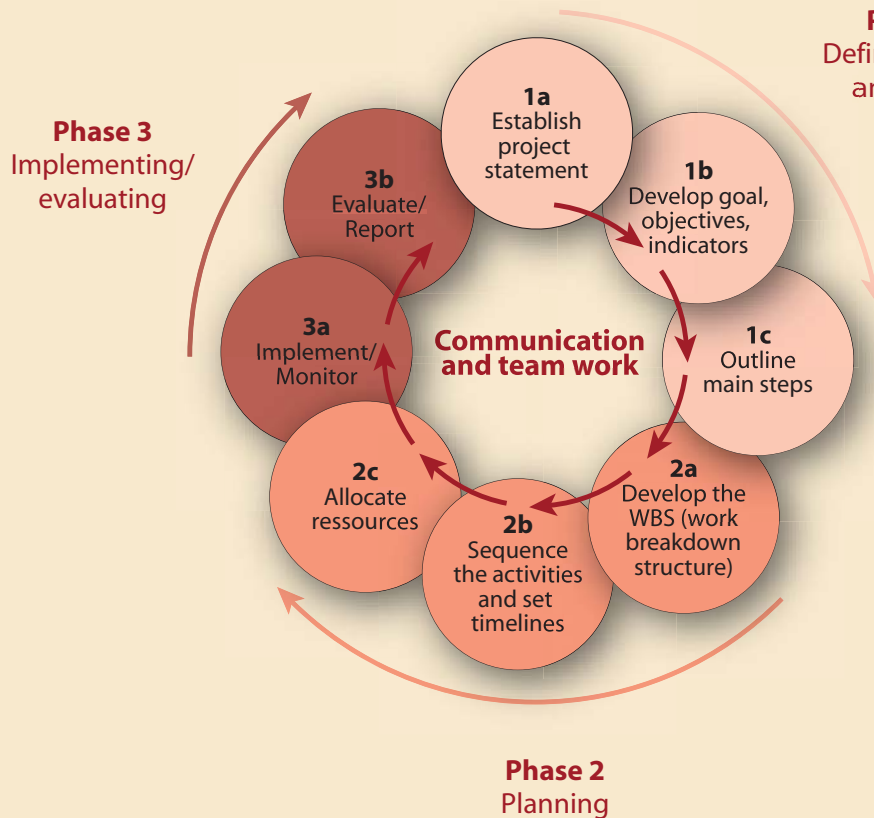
Phase 3
Implementing/
evaluating

P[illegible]
Defi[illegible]
ar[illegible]

1a
Establish project statement

1b
Develop goal, objectives, indicators

1c
Outline main steps

2a
Develop the WBS (work breakdown structure)

2b
Sequence the activities and set timelines

2c
Allocate ressources

3a
Implement/ Monitor

3b
Evaluate/ Report

Communication and team work

Phase 2
Planning